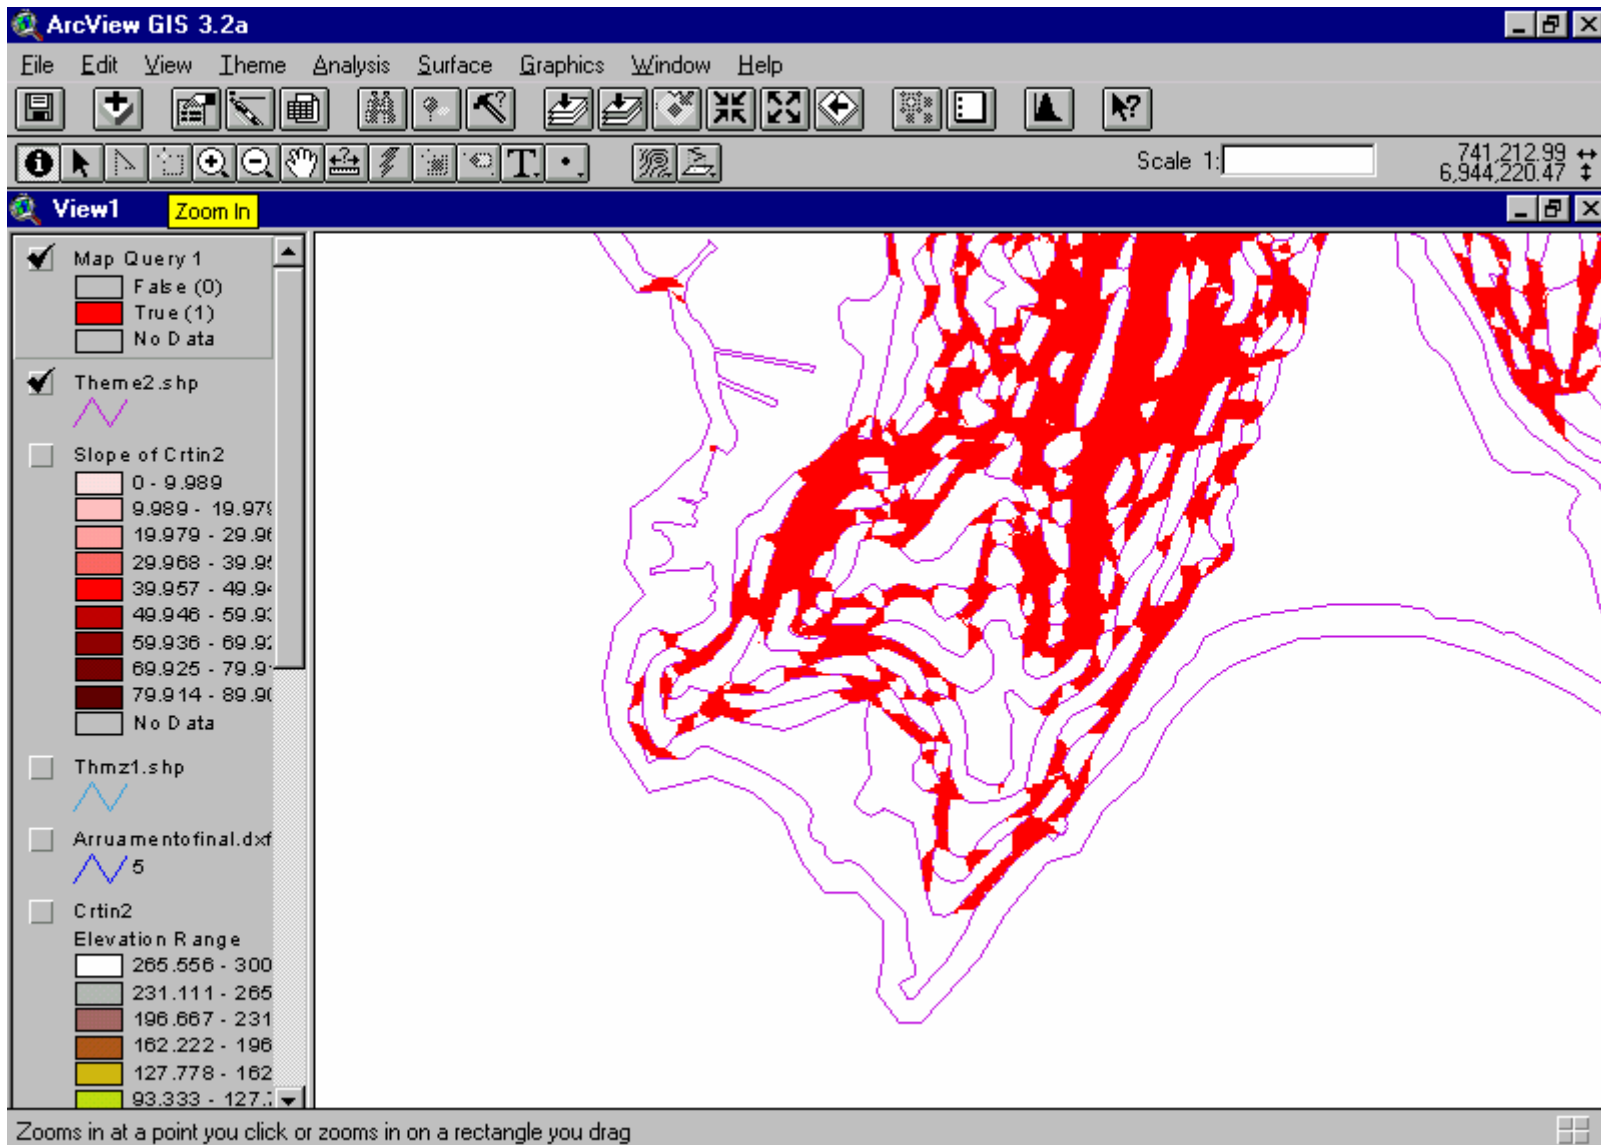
ArcView GIS 3.2a

File Edit View Theme Analysis Surface Graphics Window Help

Scale 1:

741,212.99
6,944,220.47

View1 Zoom In

Map Query 1
False (0)
True (1)
No Data

Theme2.shp

Slope of Crtin2
0 - 9.989
9.989 - 19.97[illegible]
19.979 - 29.9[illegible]
29.968 - 39.9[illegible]
39.957 - 49.9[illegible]
49.946 - 59.9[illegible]
59.936 - 69.9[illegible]
69.925 - 79.9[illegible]
79.914 - 89.9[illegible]
No Data

Thmz1.shp

Arruamentofinal.dxf
5

Crtin2
Elevation Range
265.556 - 300
231.111 - 265
196.667 - 231
162.222 - 196
127.778 - 162
93.333 - 127.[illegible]

Zooms in at a point you click or zooms in on a rectangle you drag